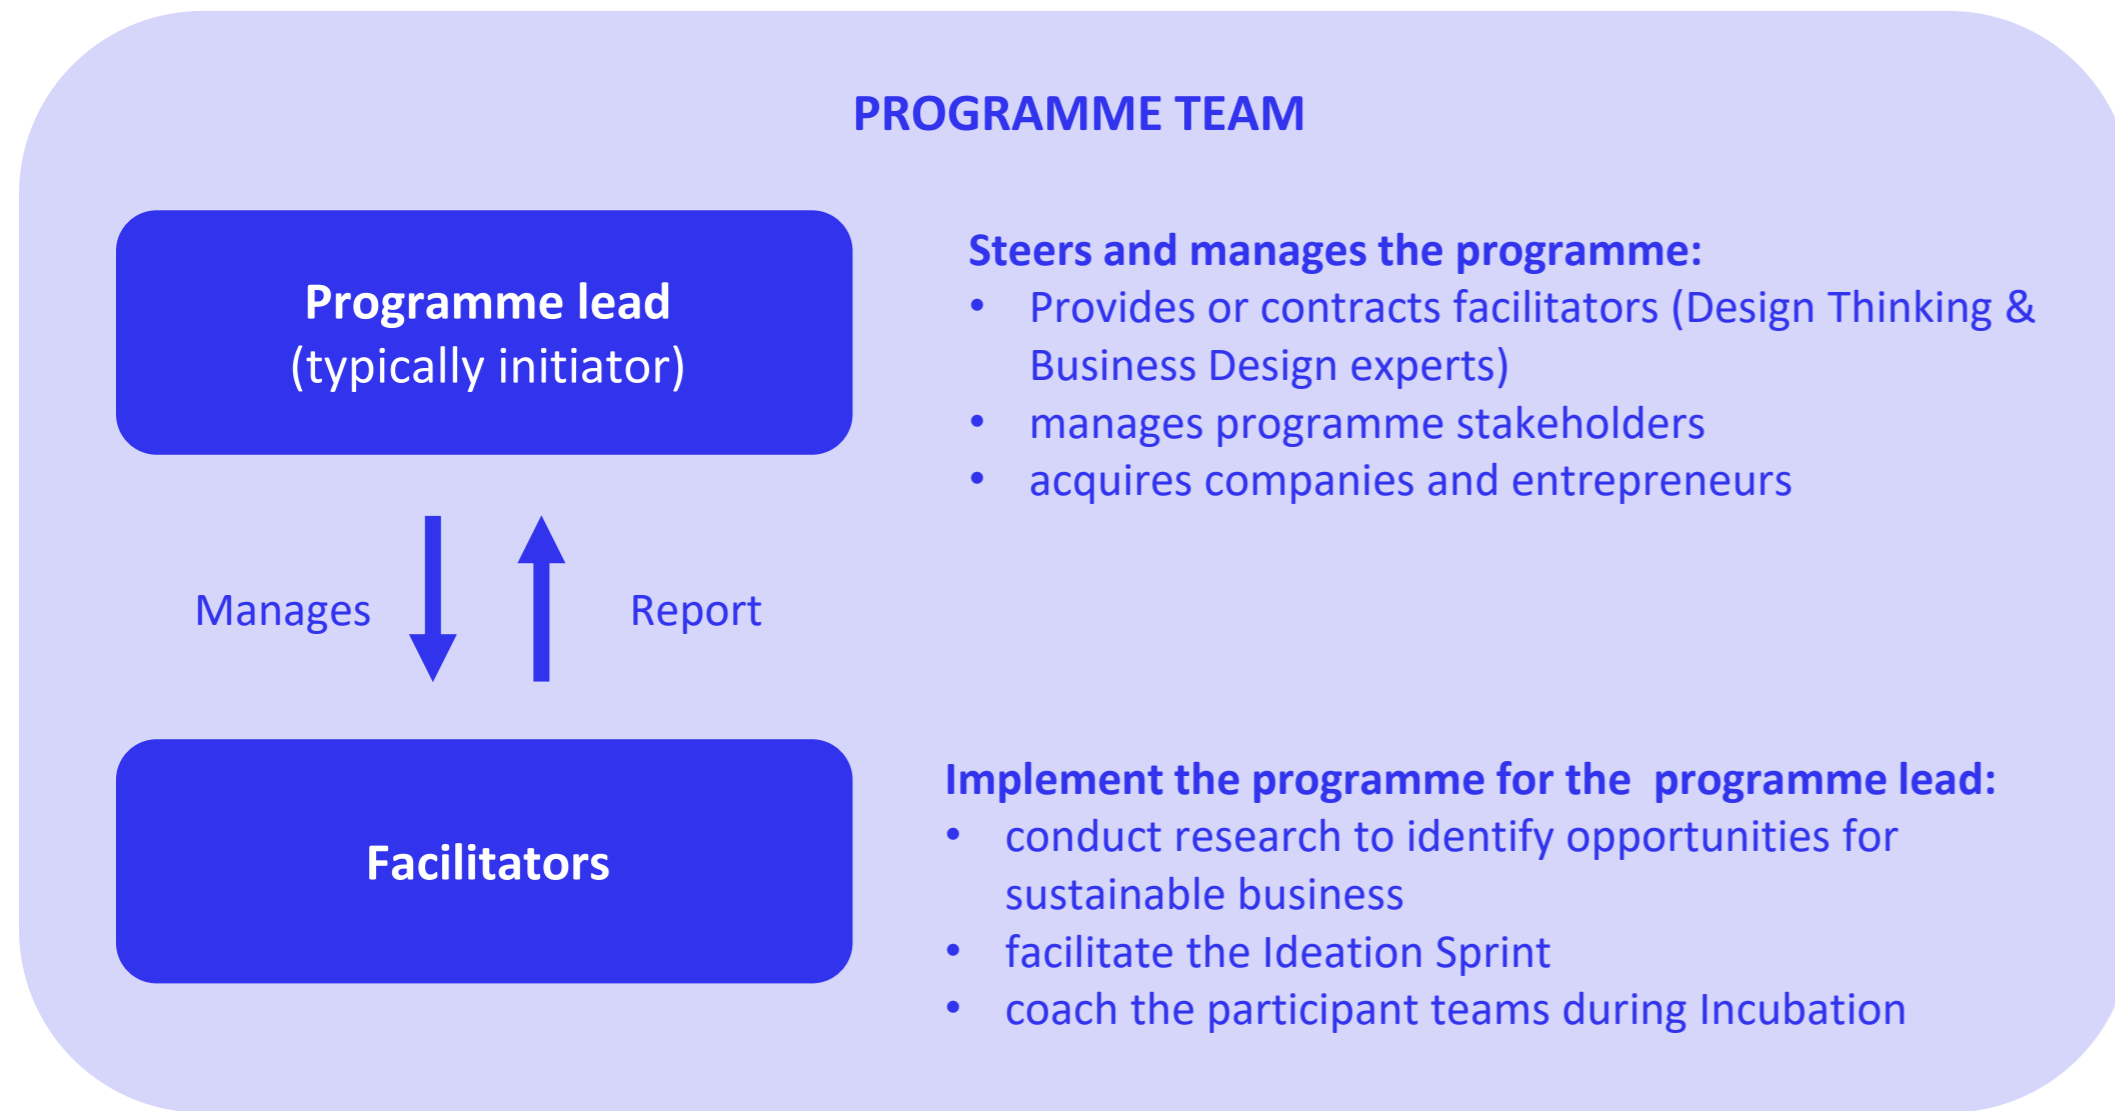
PROGRAMME TEAM

Programme lead
(typically initiator)

Steers and manages the programme:
• Provides or contracts facilitators (Design Thinking & Business Design experts)
• manages programme stakeholders
• acquires companies and entrepreneurs

Manages

Report

Facilitators

Implement the programme for the programme lead:
• conduct research to identify opportunities for sustainable business
• facilitate the Ideation Sprint
• coach the participant teams during Incubation